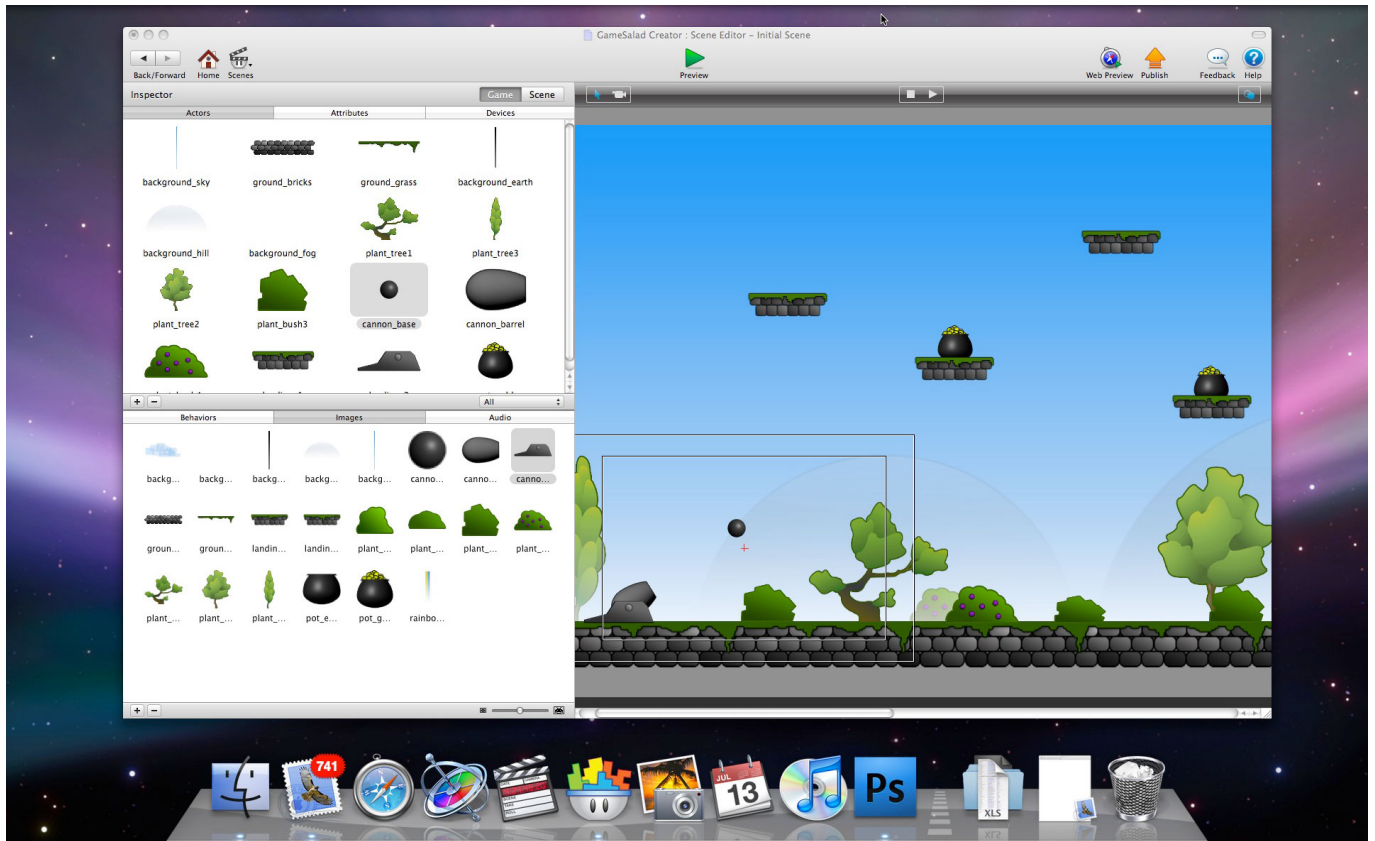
GameSalad Creator : Scene Editor - Initial Scene

Back/Forward Home Scenes

Preview

Web Preview Publish

Feedback Help

Inspector

Game Scene

Actors Attributes Devices

background_sky ground_bricks ground_grass background_earth

background_hill background_fog plant_tree1 plant_tree3

plant_tree2 plant_bush3 cannon_base cannon_barrel

All

Behaviors Images Audio

backg... backg... backg... backg... backg... canno... canno... canno...

groun... groun... landin... landin... plant_... plant_... plant_... plant_...

plant_... plant_... plant_... pot_e... pot_g... rainbo...

741

JUL 13

Ps

XLS